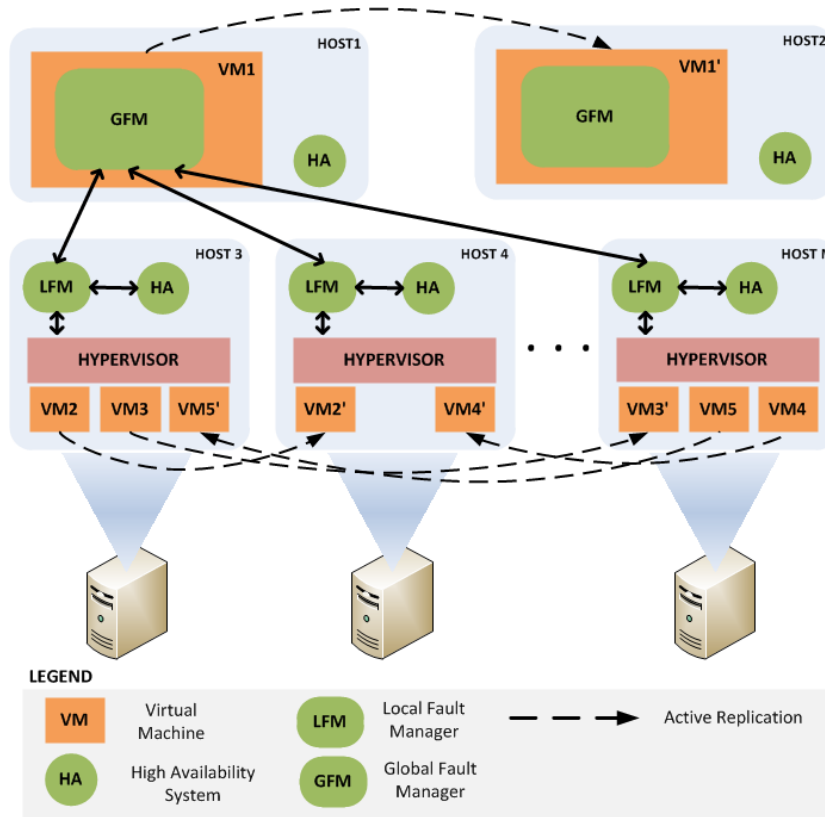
HOST1

VM1

GFM

HA

HOST2

VM1'

GFM

HA

HOST 3

LFM

HA

HYPERVISOR

VM2

VM3

VM5'

HOST 4

LFM

HA

HYPERVISOR

VM2'

VM4'

• • •

HOST N

LFM

HA

HYPERVISOR

VM3'

VM5

VM4

LEGEND

VM Virtual Machine

HA High Availability System

LFM Local Fault Manager

GFM Global Fault Manager

Active Replication